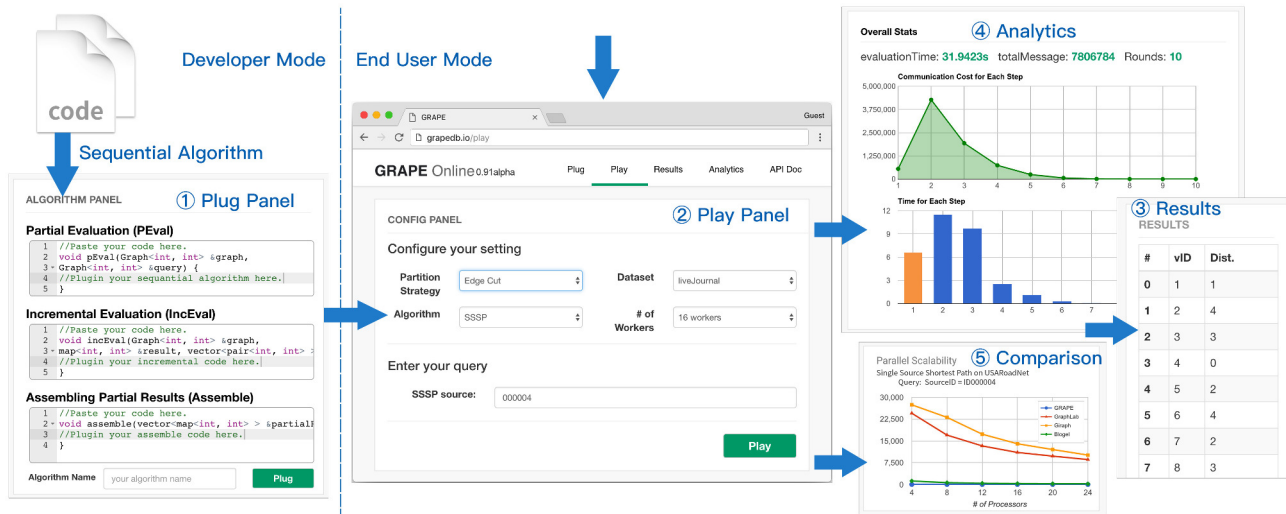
Developer Mode

End User Mode

code

Sequential Algorithm

ALGORITHM PANEL

① Plug Panel

Partial Evaluation (PEval)

1 //Paste your code here.
2 void pEval(Graph<int, int> &graph,
3 Graph<int, int> &query) {
4 //Plugin your sequantial algorithm here.
5 }

Incremental Evaluation (IncEval)

1 //Paste your code here.
2 void incEval(Graph<int, int> &graph,
3 map<int, int> &result, vector<pair<int, int> >
4 //Plugin your incremental code here.
5 }

Assembling Partial Results (Assemble)

1 //Paste your code here.
2 void assemble(vector<map<int, int> > &partialR
3 //Plugin your assemble code here.
4 }

Algorithm Name | your algorithm name | Plug

GRAPE | Guest

grapedb.io/play

GRAPE Online 0.91alpha | Plug | Play | Results | Analytics | API Doc

CONFIG PANEL

② Play Panel

Configure your setting

Partition Strategy | Edge Cut | Dataset | liveJournal

Algorithm | SSSP | # of Workers | 16 workers

Enter your query

SSSP source: | 000004

Play

Overall Stats

④ Analytics

evaluationTime: 31.9423s totalMessage: 7806784 Rounds: 10

Communication Cost for Each Step

5,000,000
3,750,000
2,500,000
1,250,000
0
1 2 3 4 5 6 7 8 9 10

Time for Each Step

12
9
6
3
0
1 2 3 4 5 6 7

③ Results

RESULTS

| # | vID | Dist. |
|---|---|---|
| 0 | 1 | 1 |
| 1 | 2 | 4 |
| 2 | 3 | 3 |
| 3 | 4 | 0 |
| 4 | 5 | 2 |
| 5 | 6 | 4 |
| 6 | 7 | 2 |
| 7 | 8 | 3 |

Parallel Scalability

⑤ Comparison

Single Source Shortest Path on USARoadNet
Query: SourceID = ID000004

30,000
22,500
15,000
7,500
0

GRAPE
GraphLab
Giraph
Blogel

4 8 12 16 20 24
# of Processors